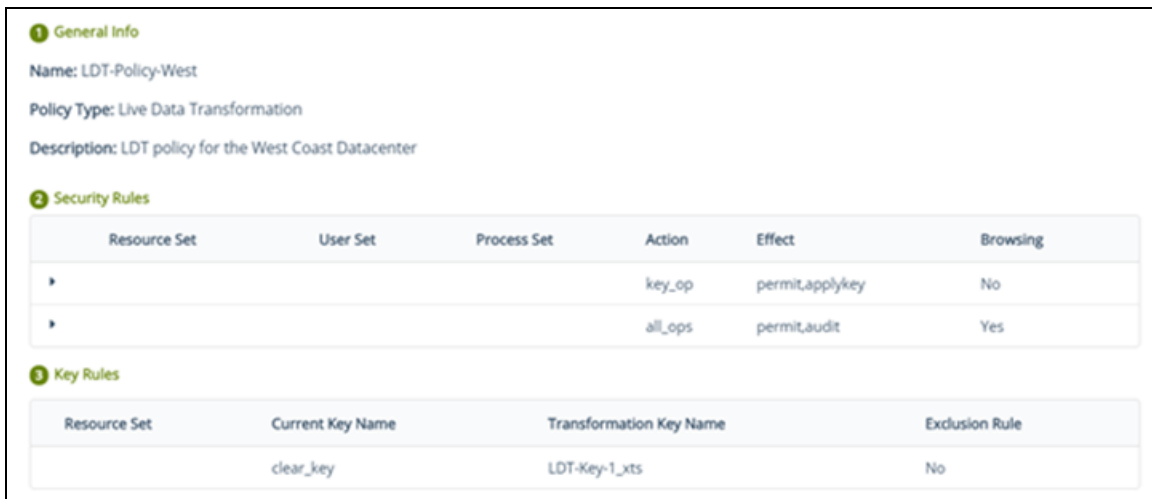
1 General Info

Name: LDT-Policy-West

Policy Type: Live Data Transformation

Description: LDT policy for the West Coast Datacenter

2 Security Rules

| Resource Set | User Set | Process Set | Action | Effect | Browsing |
|---|---|---|---|---|---|
| ▸ | | | key_op | permit,applykey | No |
| ▸ | | | all_ops | permit,audit | Yes |

3 Key Rules

| Resource Set | Current Key Name | Transformation Key Name | Exclusion Rule |
|---|---|---|---|
| | clear_key | LDT-Key-1_xts | No |